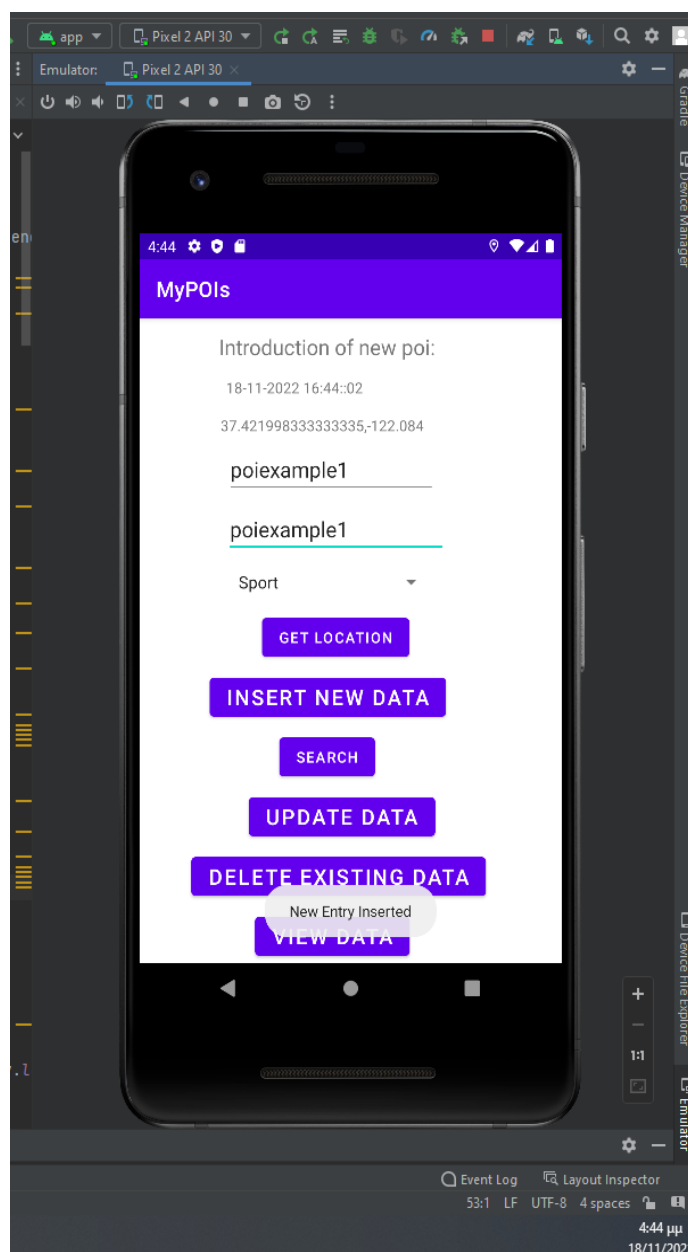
app
Pixel 2 API 30
Emulator:
Pixel 2 API 30
Gradle
Device Manager
4:44
MyPOIs
Introduction of new poi:
18-11-2022 16:44::02
37.421998333333335,-122.084
poiexample1
poiexample1
Sport
GET LOCATION
INSERT NEW DATA
SEARCH
UPDATE DATA
DELETE EXISTING DATA
New Entry Inserted
VIEW DATA
Device File Explorer
Emulator
+
1:1
Event Log
Layout Inspector
53:1 LF UTF-8 4 spaces
4:44 μμ
18/11/202